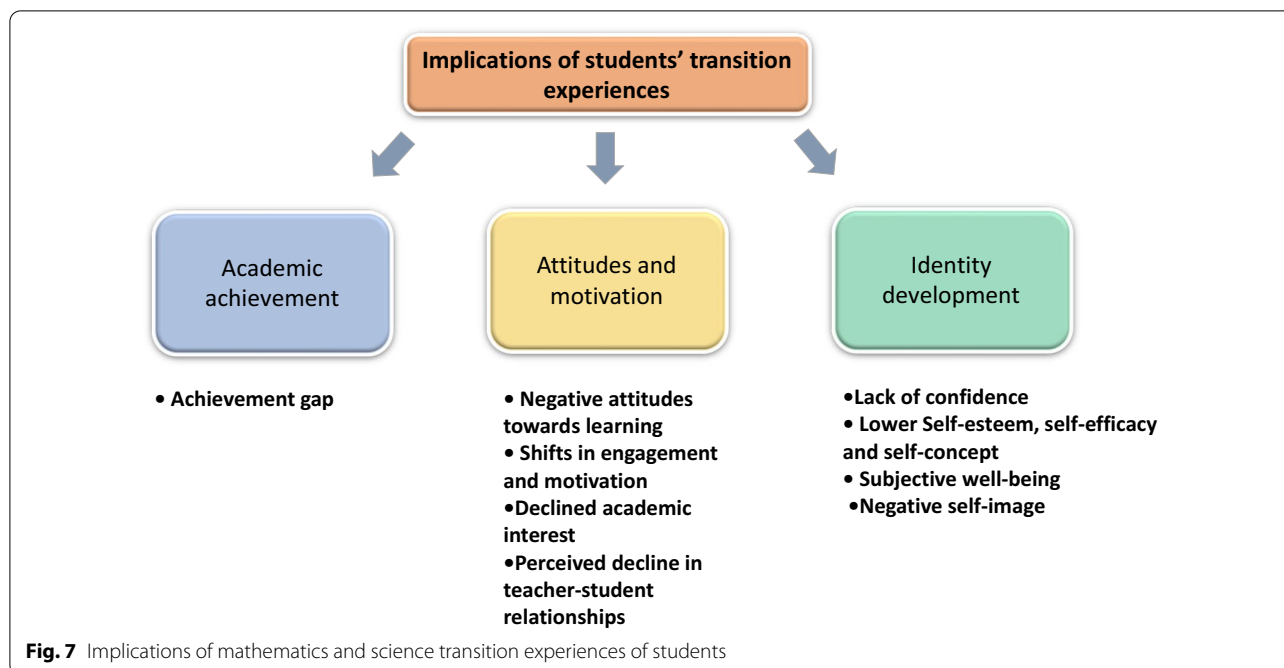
Implications of students' transition experiences

Academic achievement

Attitudes and motivation

Identity development

• Achievement gap

• Negative attitudes towards learning
• Shifts in engagement and motivation
•Declined academic interest
•Perceived decline in teacher-student relationships

•Lack of confidence
• Lower Self-esteem, self-efficacy and self-concept
• Subjective well-being
•Negative self-image

Fig. 7 Implications of mathematics and science transition experiences of students